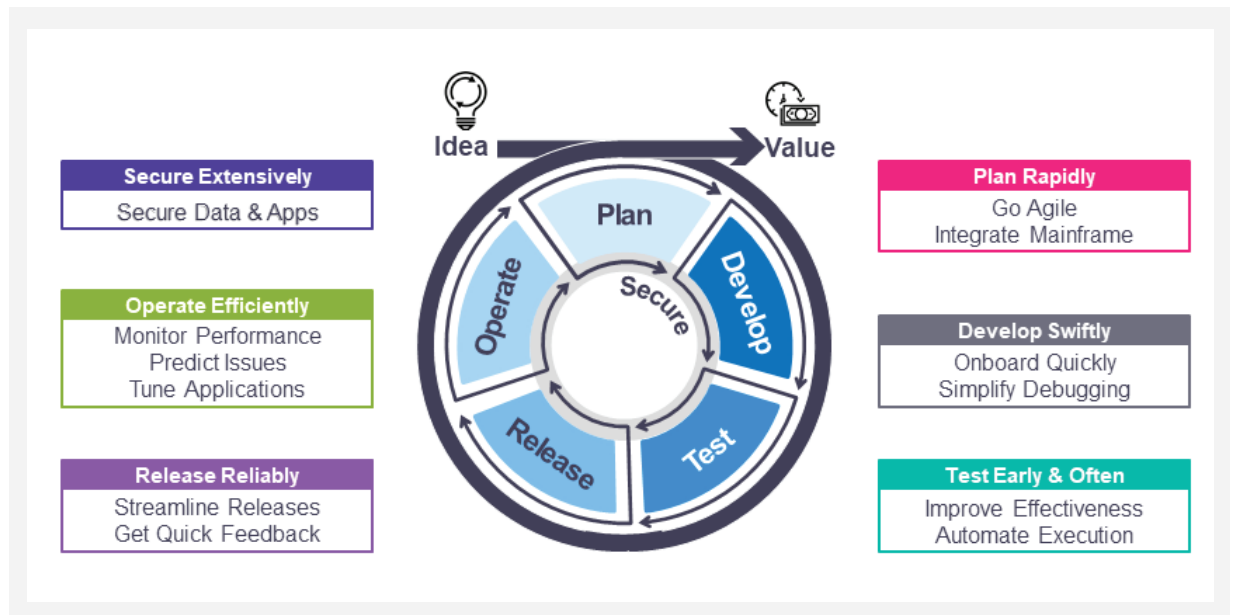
Idea

Value

Secure Extensively
Secure Data & Apps

Operate Efficiently
Monitor Performance
Predict Issues
Tune Applications

Release Reliably
Streamline Releases
Get Quick Feedback

Plan

Develop

Test

Release

Operate

Secure

Plan Rapidly
Go Agile
Integrate Mainframe

Develop Swiftly
Onboard Quickly
Simplify Debugging

Test Early & Often
Improve Effectiveness
Automate Execution